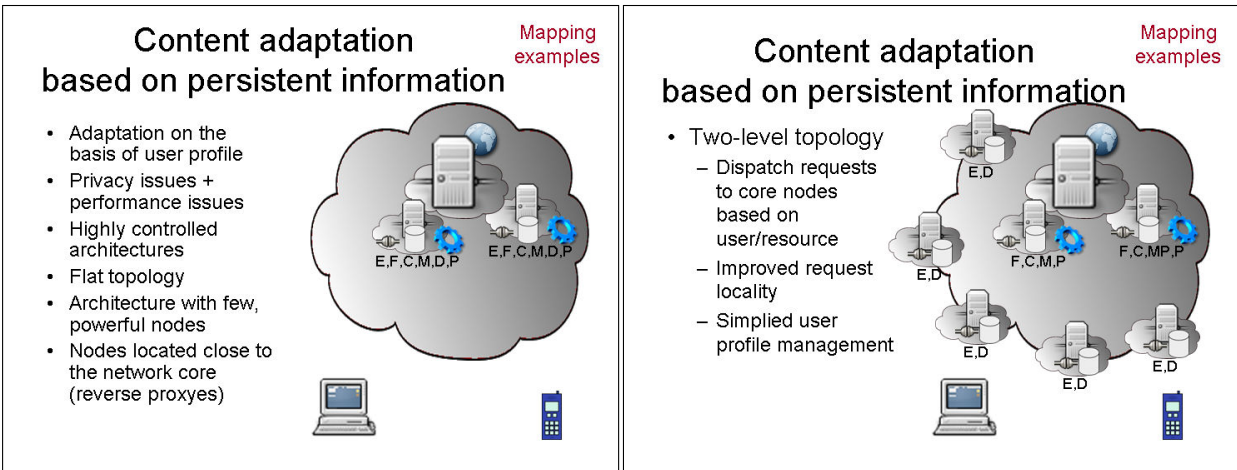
Content adaptation based on persistent information

Mapping examples

- Adaptation on the basis of user profile
- Privacy issues + performance issues
- Highly controlled architectures
- Flat topology
- Architecture with few, powerful nodes
- Nodes located close to the network core (reverse proxyes)

E,F,C,M,D,P

E,F,C,M,D,P

Content adaptation based on persistent information

Mapping examples

- Two-level topology
  – Dispatch requests to core nodes based on user/resource
  – Improved request locality
  – Simplied user profile management

E,D

E,D

F,C,M,P

F,C,MP,P

E,D

E,D

E,D